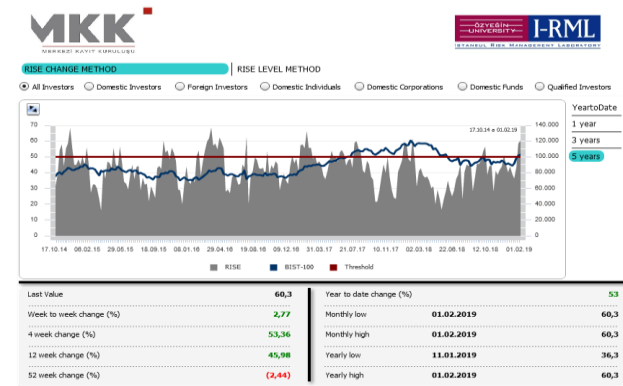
MKK
MERKEZİ KAYIT KURULUŞU

ÖZYEĞİN UNIVERSITY I-RML
ISTANBUL RISK MANAGEMENT LABORATORY

RISE CHANGE METHOD | RISE LEVEL METHOD

All Investors
Domestic Investors
Foreign Investors
Domestic Individuals
Domestic Corporations
Domestic Funds
Qualified Investors

YeartoDate
1 year
3 years
5 years

17.30.14 ≡ 01.02.19

70
60
50
40
30
20
10

140.000
120.000
100.000
80.000
60.000
40.000
20.000
0

17.10.14 08.02.15 29.05.15 18.09.15 08.01.16 29.04.16 19.08.16 09.12.16 31.03.17 21.07.17 10.11.17 02.03.18 22.06.18 12.10.18 01.02.19

RISE BIST-100 Threshold

| Last Value | 60,3 | Year to date change (%) | | 53 |
|---|---|---|---|---|
| Week to week change (%) | 2,77 | Monthly low | 01.02.2019 | 60,3 |
| 4 week change (%) | 53,36 | Monthly high | 01.02.2019 | 60,3 |
| 12 week change (%) | 45,98 | Yearly low | 11.01.2019 | 36,3 |
| 52 week change (%) | (2,44) | Yearly high | 01.02.2019 | 60,3 |